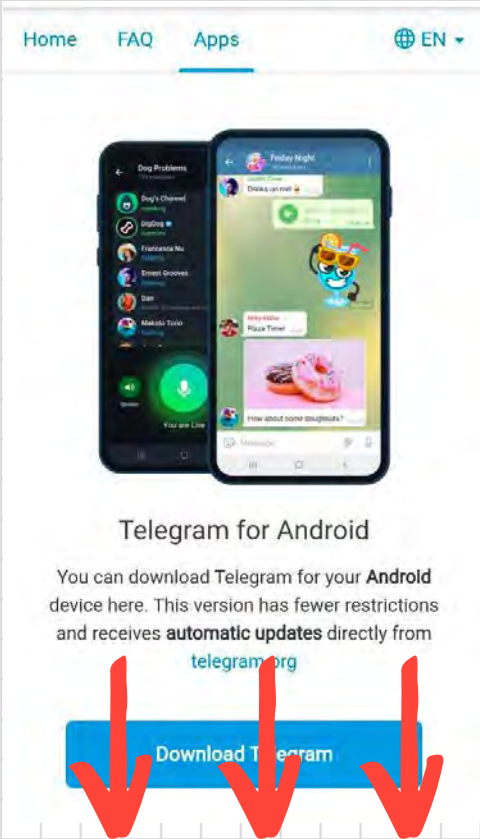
Home FAQ Apps EN

Dog Problems

Dog's Channel

DigDog

Francesca Nu

Ernest Grooves

Dan

Makoto Tzao

You are Live

Friday Night

Drinks on me!

Pizza Time!

How about some doughnuts?

Message

Telegram for Android

You can download Telegram for your **Android** device here. This version has fewer restrictions and receives **automatic updates** directly from telegram.org

Download Telegram